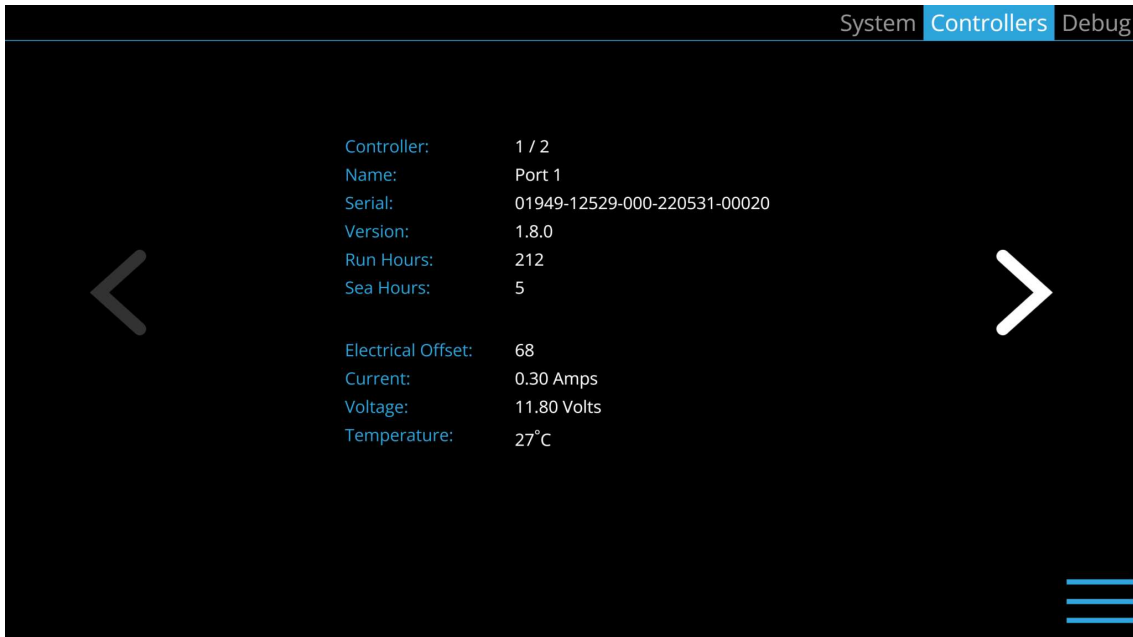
System Controllers Debug

Controller: 1 / 2
Name: Port 1
Serial: 01949-12529-000-220531-00020
Version: 1.8.0
Run Hours: 212
Sea Hours: 5

Electrical Offset: 68
Current: 0.30 Amps
Voltage: 11.80 Volts
Temperature: 27˚C